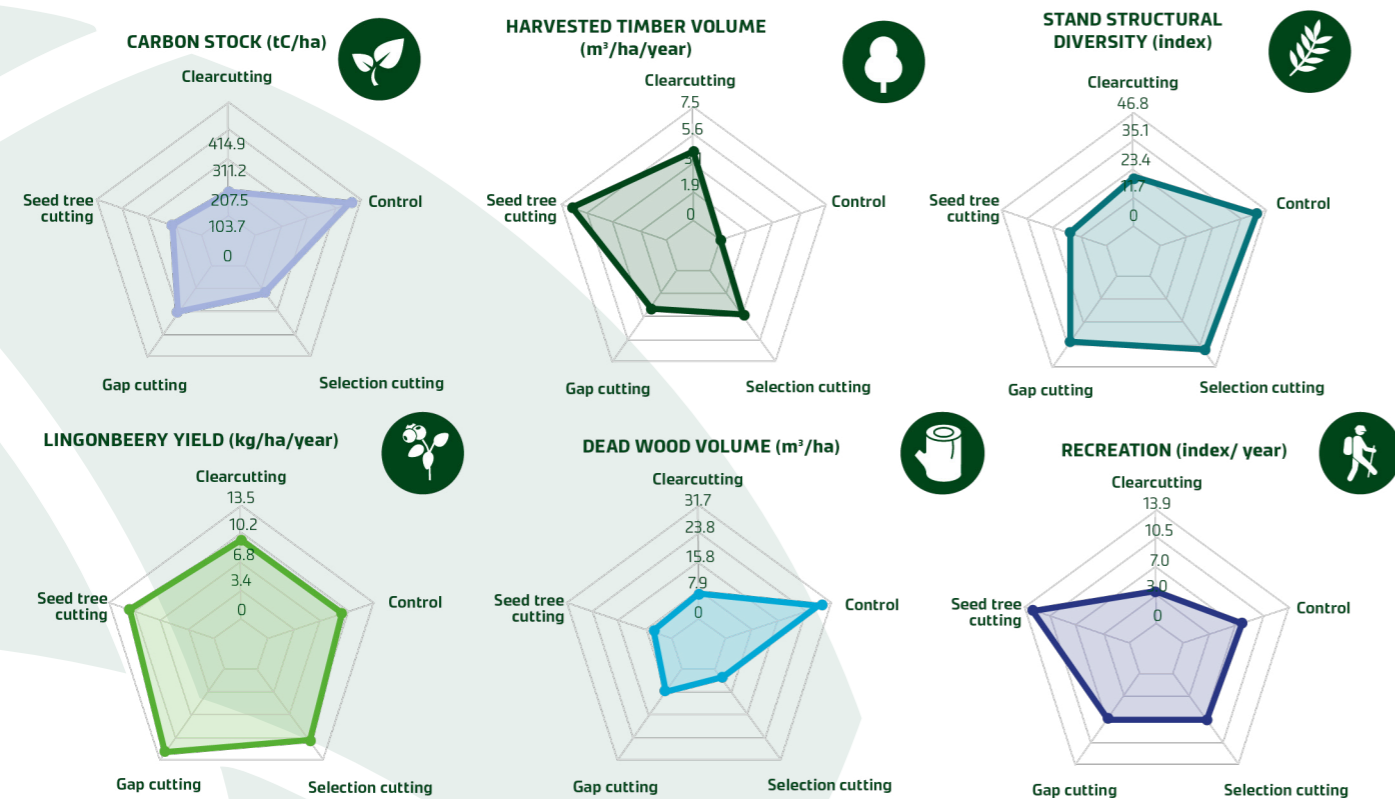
CARBON STOCK (tC/ha)

Clearcutting
414.9
311.2
207.5
103.7
0
Seed tree cutting
Control
Gap cutting
Selection cutting

HARVESTED TIMBER VOLUME ($m^3$/ha/year)

Clearcutting
7.5
5.6
3.7
1.9
0
Seed tree cutting
Control
Gap cutting
Selection cutting

STAND STRUCTURAL DIVERSITY (index)

Clearcutting
46.8
35.1
23.4
11.7
0
Seed tree cutting
Control
Gap cutting
Selection cutting

LINGONBEERY YIELD (kg/ha/year)

Clearcutting
13.5
10.2
6.8
3.4
0
Seed tree cutting
Control
Gap cutting
Selection cutting

DEAD WOOD VOLUME ($m^3$/ha)

Clearcutting
31.7
23.8
15.8
7.9
0
Seed tree cutting
Control
Gap cutting
Selection cutting

RECREATION (index/ year)

Clearcutting
13.9
10.5
7.0
3.0
0
Seed tree cutting
Control
Gap cutting
Selection cutting